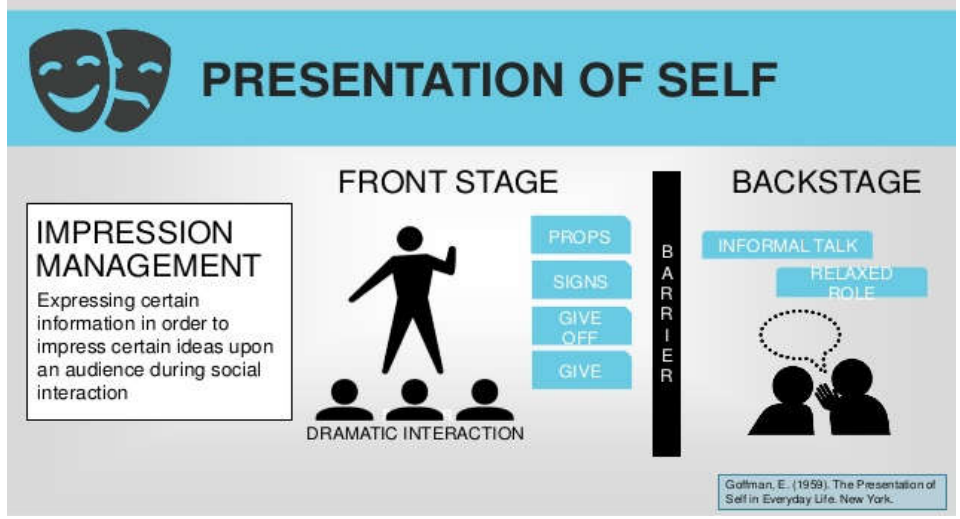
PRESENTATION OF SELF

IMPRESSION MANAGEMENT

Expressing certain information in order to impress certain ideas upon an audience during social interaction

FRONT STAGE

DRAMATIC INTERACTION

PROPS

SIGNS

GIVE OFF

GIVE

BARRIER

BACKSTAGE

INFORMAL TALK

RELAXED ROLE

Goffman, E. (1959). The Presentation of Self in Everyday Life. New York.